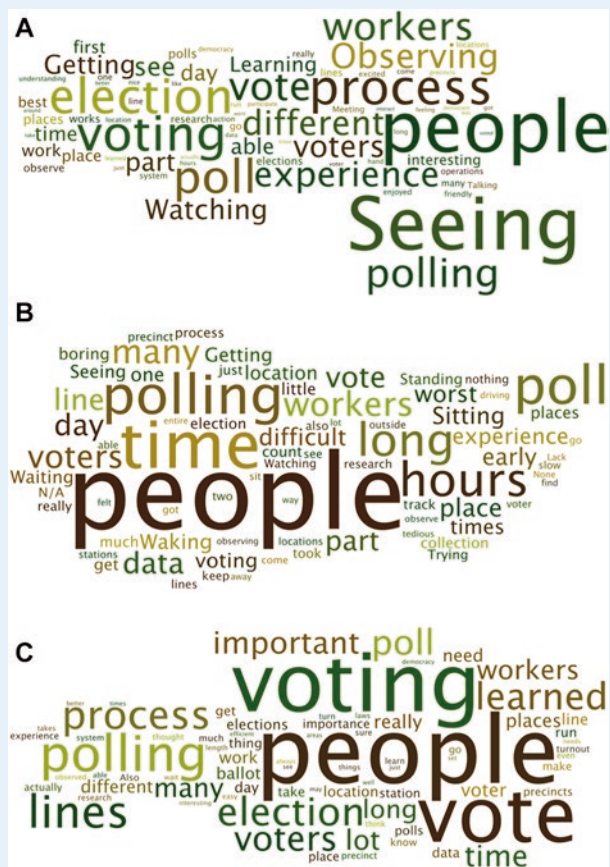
A

workers
Observing
Getting see first polls democracy really
election vote process
voting different people
Learning day
best places time works
poll able voters
part experience interesting
Watching
Seeing
polling
work place observe
elections enjoyed many Talking friendly
Meeting
understanding one

B

precinct process
boring many Getting
Seeing one polling poll
line location vote Standing nothing
time workers worst
day Sitting places
voters difficult long experience
early
Waiting people hours
N/A place
really times
Waking data part
voting took collection
get Trying
lines keep away
much two
observe voter
tedious
track

C

important poll
voting
need
process learned workers
polling people
lines election places line
voters lot vote
many time
different long
ballot
work
elections really
turnout
precincts
polls
data
run
make
voter
location station
importance
experience
actually
takes
system
Also
thing
day
get
place precinct
know